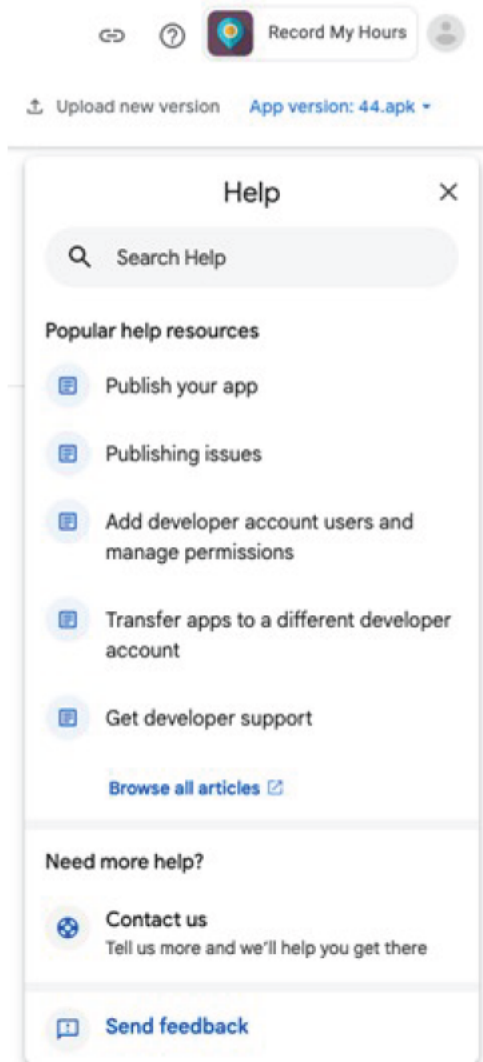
Record My Hours

Upload new version App version: 44.apk

Help

Search Help

Popular help resources

Publish your app

Publishing issues

Add developer account users and manage permissions

Transfer apps to a different developer account

Get developer support

Browse all articles

Need more help?

Contact us
Tell us more and we'll help you get there

Send feedback